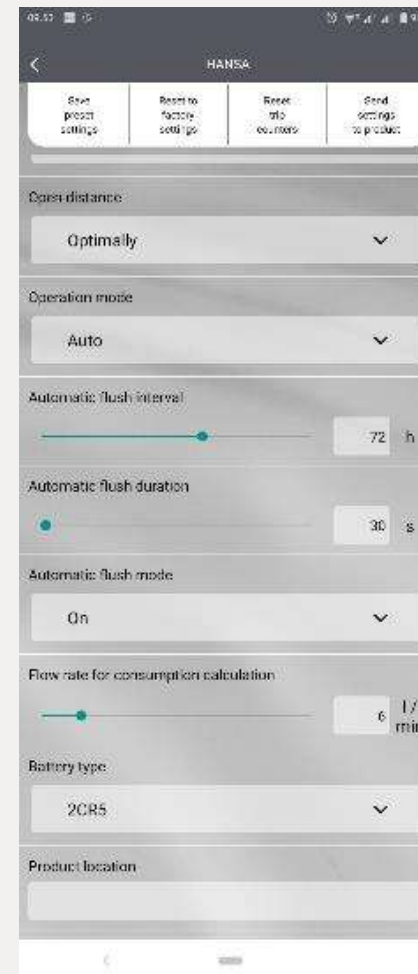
09:57

HANSA

Save preset settings

Reset to factory settings

Reset trip counters

Send settings to product

Open distance

Optimally

Operation mode

Auto

Automatic flush interval

72 h

Automatic flush duration

30 s

Automatic flush mode

On

Flow rate for consumption calculation

6 l/min

Battery type

2CR5

Product location